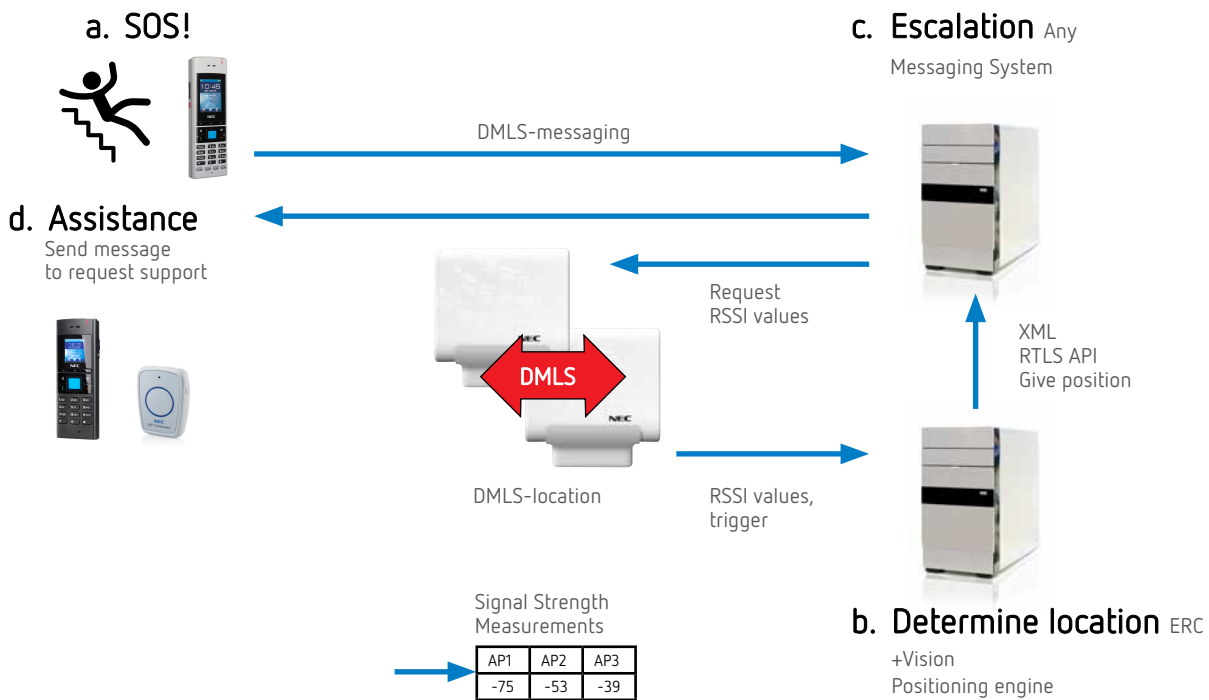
a. SOS!

c. Escalation Any Messaging System

DMLS-messaging

d. Assistance
Send message to request support

Request RSSI values

XML
RTLS API
Give position

DMLS

NEC

NEC

DMLS-location

RSSI values, trigger

Signal Strength Measurements

| AP1 | AP2 | AP3 |
|---|---|---|
| -75 | -53 | -39 |

b. Determine location ERC
+Vision
Positioning engine